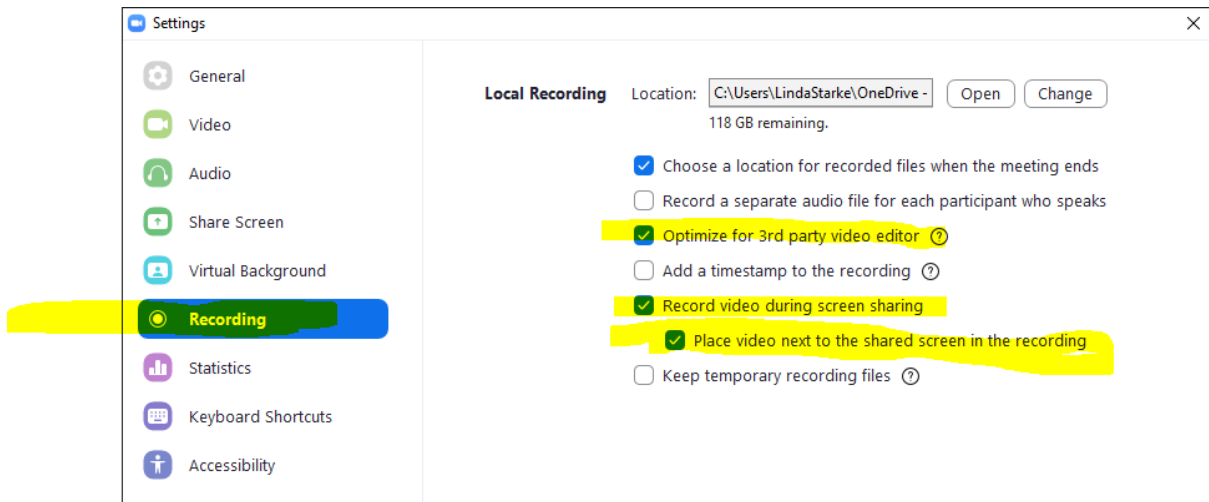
Settings

General
Video
Audio
Share Screen
Virtual Background
Recording
Statistics
Keyboard Shortcuts
Accessibility

Local Recording Location: C:\Users\LindaStarke\OneDrive - Open Change
118 GB remaining.

Choose a location for recorded files when the meeting ends
Record a separate audio file for each participant who speaks
Optimize for 3rd party video editor ?
Add a timestamp to the recording ?
Record video during screen sharing
Place video next to the shared screen in the recording
Keep temporary recording files ?